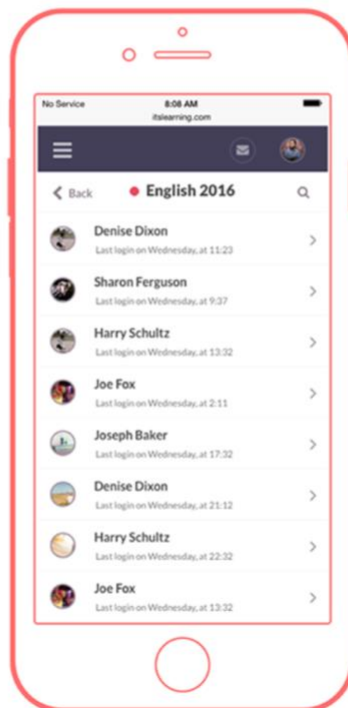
No Service
8:08 AM
itslearning.com

Back
English 2016

Denise Dixon
Last login on Wednesday, at 11:23

Sharon Ferguson
Last login on Wednesday, at 9:37

Harry Schultz
Last login on Wednesday, at 13:32

Joe Fox
Last login on Wednesday, at 2:11

Joseph Baker
Last login on Wednesday, at 17:32

Denise Dixon
Last login on Wednesday, at 21:12

Harry Schultz
Last login on Wednesday, at 22:32

Joe Fox
Last login on Wednesday, at 13:32